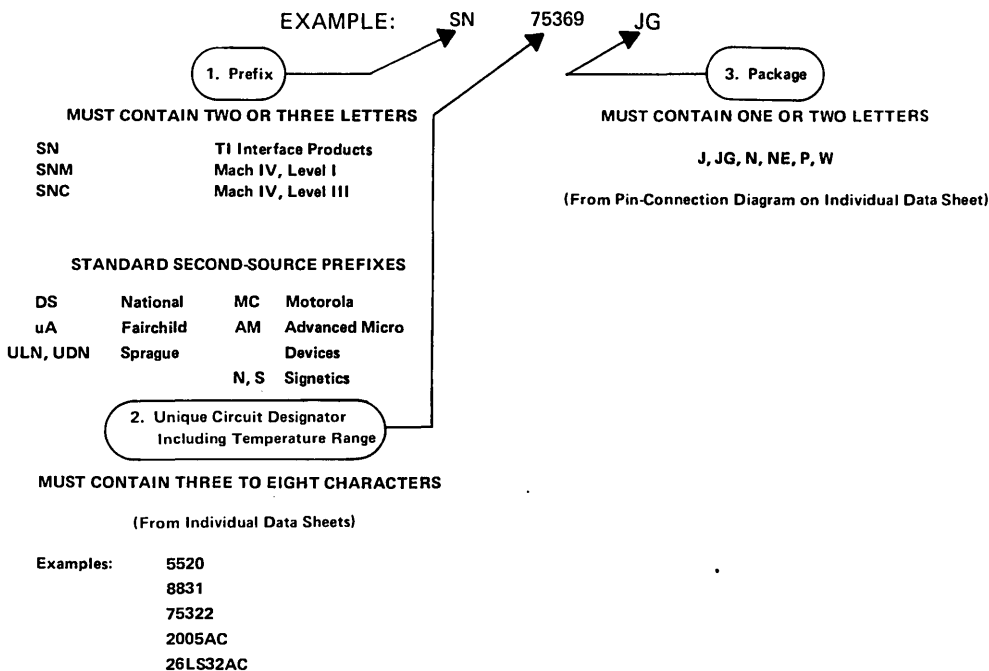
EXAMPLE: SN 75369 JG

1. Prefix

MUST CONTAIN TWO OR THREE LETTERS

| | |
|---|---|
| SN | TI Interface Products |
| SNM | Mach IV, Level I |
| SNC | Mach IV, Level III |

STANDARD SECOND-SOURCE PREFIXES

| | | | |
|---|---|---|---|
| DS | National | MC | Motorola |
| uA | Fairchild | AM | Advanced Micro Devices |
| ULN, UDN | Sprague | N, S | Signetics |

2. Unique Circuit Designator Including Temperature Range

MUST CONTAIN THREE TO EIGHT CHARACTERS

(From Individual Data Sheets)

Examples: 5520
8831
75322
2005AC
26LS32AC

3. Package

MUST CONTAIN ONE OR TWO LETTERS

J, JG, N, NE, P, W

(From Pin-Connection Diagram on Individual Data Sheet)